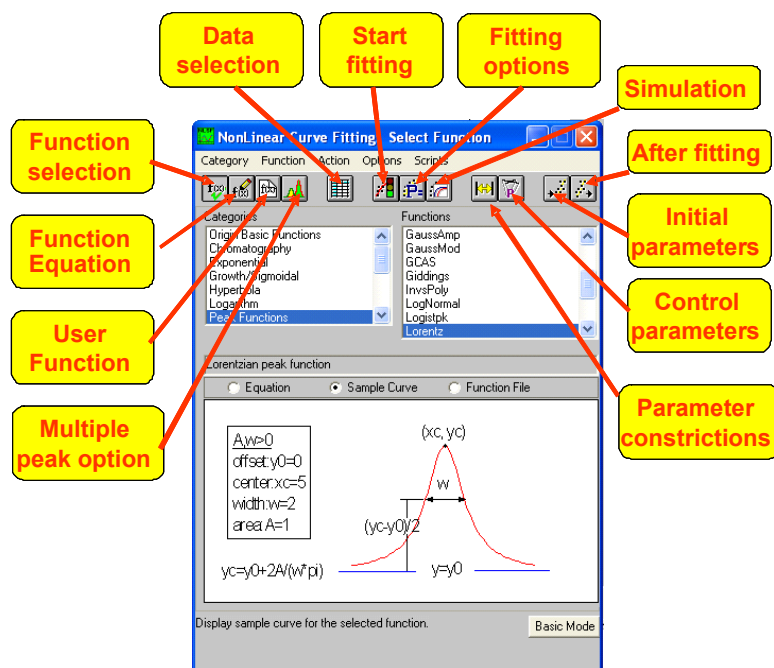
Data selection

Start fitting

Fitting options

Simulation

Function selection

After fitting

Initial parameters

Function Equation

Control parameters

User Function

Multiple peak option

Parameter constrictions

NonLinear Curve Fitting: Select Function

Category Function Action Options Scripts

Categories
Origin Basic Functions
Chromatography
Exponential
Growth/Sigmoidal
Hyperbola
Logarithm
Peak Functions

Functions
GaussAmp
GaussMod
GCAS
Giddings
InvsPoly
LogNormal
Logistpk
Lorentz

Lorentzian peak function

Equation
Sample Curve
Function File

A,w>0
offset:y0=0
center:xc=5
width:w=2
area:A=1

(xc, yc)
w
(yc-y0)/2
yc=y0+2A/(w*pi)
y=y0

Display sample curve for the selected function.

Basic Mode